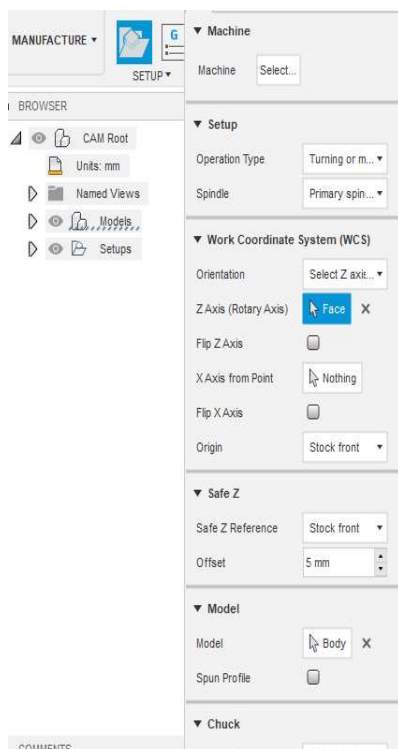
MANUFACTURE ▾

SETUP ▾

BROWSER

CAM Root

Units: mm

Named Views

Models

Setups

COMMENTS

▼ Machine

Machine Select...

▼ Setup

Operation Type Turning or m... ▾

Spindle Primary spin... ▾

▼ Work Coordinate System (WCS)

Orientation Select Z axi... ▾

Z Axis (Rotary Axis) Face ✕

Flip Z Axis

X Axis from Point Nothing

Flip X Axis

Origin Stock front ▾

▼ Safe Z

Safe Z Reference Stock front ▾

Offset 5 mm

▼ Model

Model Body ✕

Spun Profile

▼ Chuck